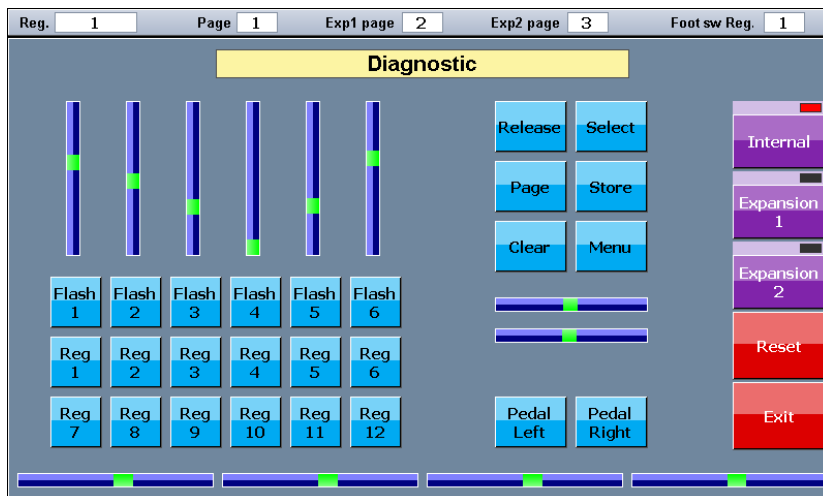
Reg. 1 Page 1 Exp1 page 2 Exp2 page 3 Foot sw Reg. 1

Diagnostic

Release Select
Page Store
Clear Menu

Internal
Expansion 1
Expansion 2
Reset
Exit

Flash 1 Flash 2 Flash 3 Flash 4 Flash 5 Flash 6
Reg 1 Reg 2 Reg 3 Reg 4 Reg 5 Reg 6
Reg 7 Reg 8 Reg 9 Reg 10 Reg 11 Reg 12

Pedal Left Pedal Right